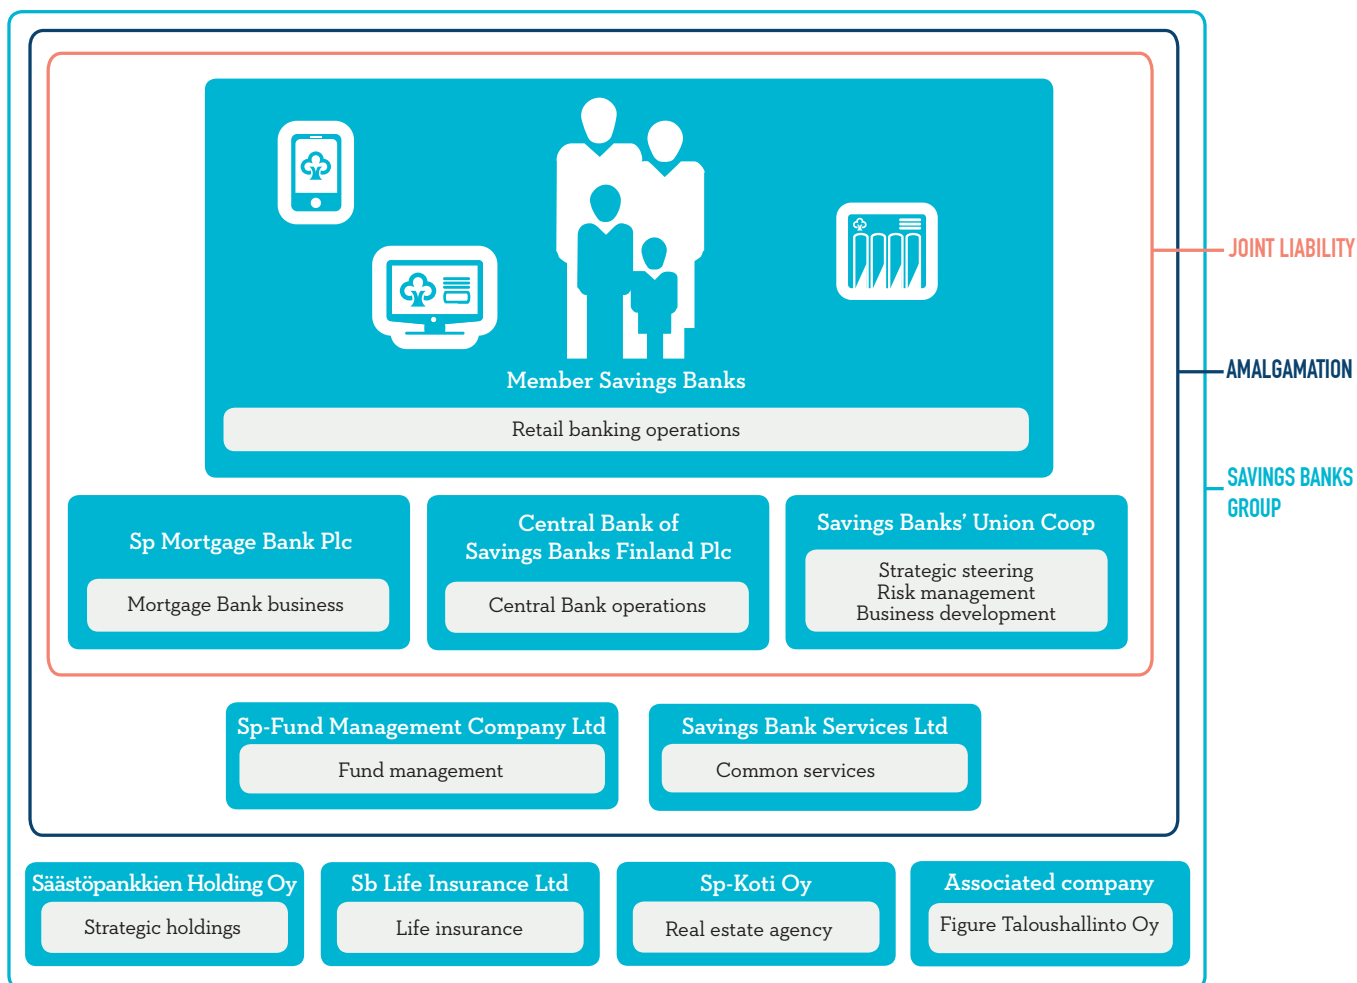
Member Savings Banks

Retail banking operations

Sp Mortgage Bank Plc

Mortgage Bank business

Central Bank of Savings Banks Finland Plc

Central Bank operations

Savings Banks' Union Coop

Strategic steering
Risk management
Business development

Sp-Fund Management Company Ltd

Fund management

Savings Bank Services Ltd

Common services

Säästöpankkien Holding Oy

Strategic holdings

Sb Life Insurance Ltd

Life insurance

Sp-Koti Oy

Real estate agency

Associated company

Figure Taloushallinto Oy

JOINT LIABILITY

AMALGAMATION

SAVINGS BANKS GROUP